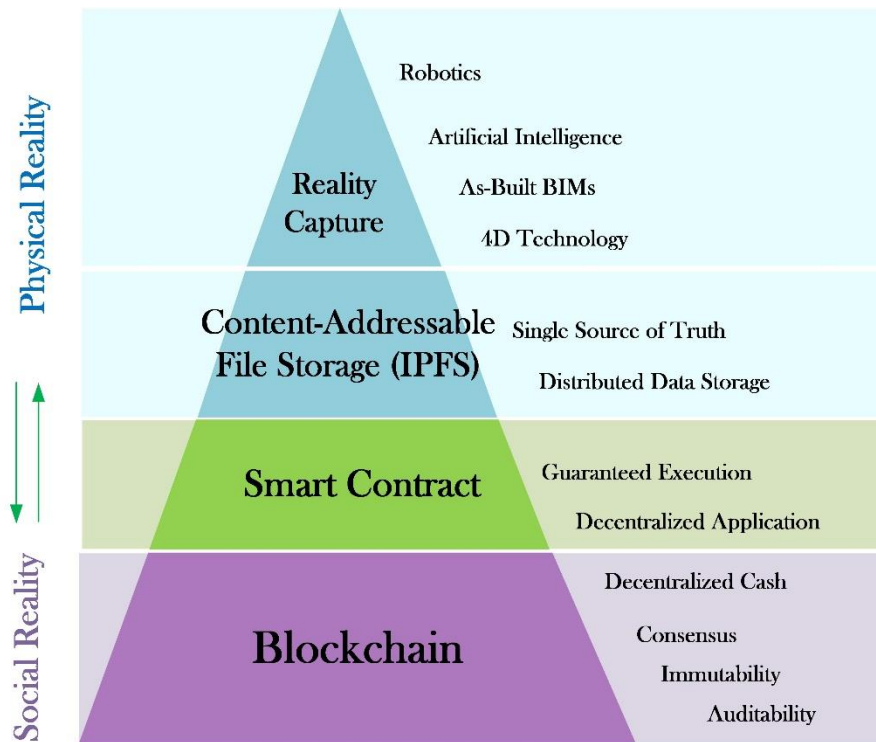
Physical Reality

Social Reality

Reality Capture

Robotics

Artificial Intelligence

As-Built BIMs

4D Technology

Content-Addressable File Storage (IPFS)

Single Source of Truth

Distributed Data Storage

Smart Contract

Guaranteed Execution

Decentralized Application

Blockchain

Decentralized Cash

Consensus

Immutability

Auditability